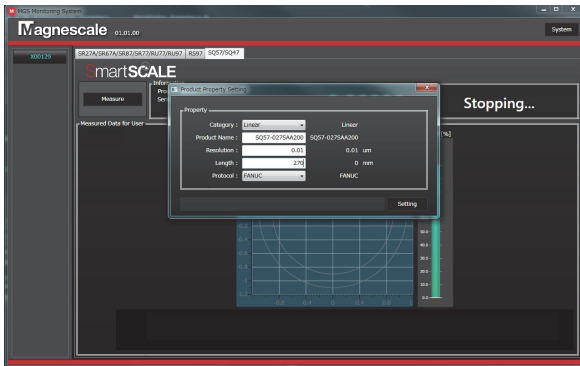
MGS Monitoring System

Magnescale 01.01.00

System

X00129

SR27A/SR67A/SR87/SR77/RU77/RU97 | RS97 | SQ57/SQ47

SmartSCALE

Measure

Info
Pro
Ser

Stopping...

Measured Data for User

Product Property Setting

Property

Category : Linear Linear

Product Name : SQ57-027SAA200 SQ57-027SAA200

Resolution : 0.01 0.01 um

Length : 270 0 mm

Protocol : FANUC FANUC

Setting

[%]

50.0
40.0
30.0
20.0
10.0
0.0